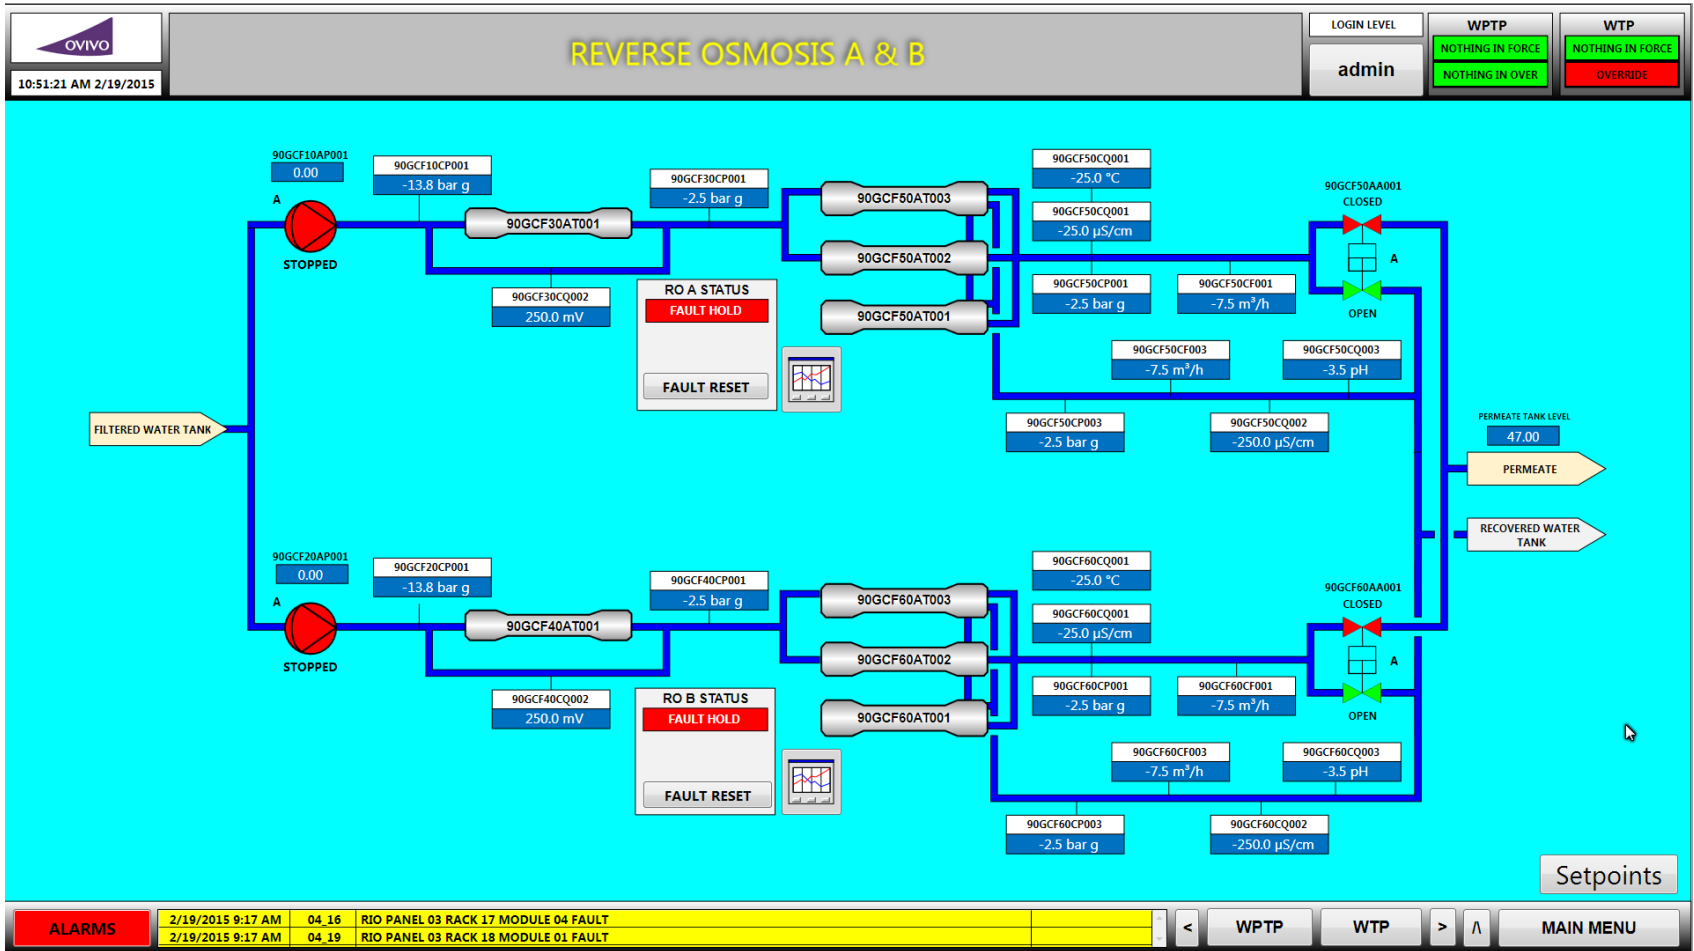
OVIVO
10:51:21 AM 2/19/2015

REVERSE OSMOSIS A & B

LOGIN LEVEL
admin

WPTP
NOTHING IN FORCE
NOTHING IN OVER

WTP
NOTHING IN FORCE
OVERRIDE

90GCF10AP001
0.00
A
STOPPED

90GCF10CP001
-13.8 bar g

90GCF30AT001

90GCF30CP001
-2.5 bar g

90GCF30CQ002
250.0 mV

RO A STATUS
FAULT HOLD
FAULT RESET

90GCF50AT003
90GCF50AT002
90GCF50AT001

90GCF50CQ001
-25.0 °C

90GCF50CQ001
-25.0 µS/cm

90GCF50CP001
-2.5 bar g

90GCF50CF001
-7.5 m³/h

90GCF50AA001
CLOSED
A
OPEN

90GCF50CF003
-7.5 m³/h

90GCF50CQ003
-3.5 pH

90GCF50CP003
-2.5 bar g

90GCF50CQ002
-250.0 µS/cm

FILTERED WATER TANK

PERMEATE TANK LEVEL
47.00
PERMEATE
RECOVERED WATER TANK

90GCF20AP001
0.00
A
STOPPED

90GCF20CP001
-13.8 bar g

90GCF40AT001

90GCF40CP001
-2.5 bar g

90GCF40CQ002
250.0 mV

RO B STATUS
FAULT HOLD
FAULT RESET

90GCF60AT003
90GCF60AT002
90GCF60AT001

90GCF60CQ001
-25.0 °C

90GCF60CQ001
-25.0 µS/cm

90GCF60CP001
-2.5 bar g

90GCF60CF001
-7.5 m³/h

90GCF60AA001
CLOSED
A
OPEN

90GCF60CF003
-7.5 m³/h

90GCF60CQ003
-3.5 pH

90GCF60CP003
-2.5 bar g

90GCF60CQ002
-250.0 µS/cm

Setpoints

ALARMS
| 2/19/2015 9:17 AM | 04_16 | RIO PANEL 03 RACK 17 MODULE 04 FAULT |
|---|---|---|
| 2/19/2015 9:17 AM | 04_19 | RIO PANEL 03 RACK 18 MODULE 01 FAULT |

< WPTP WTP > /\ MAIN MENU